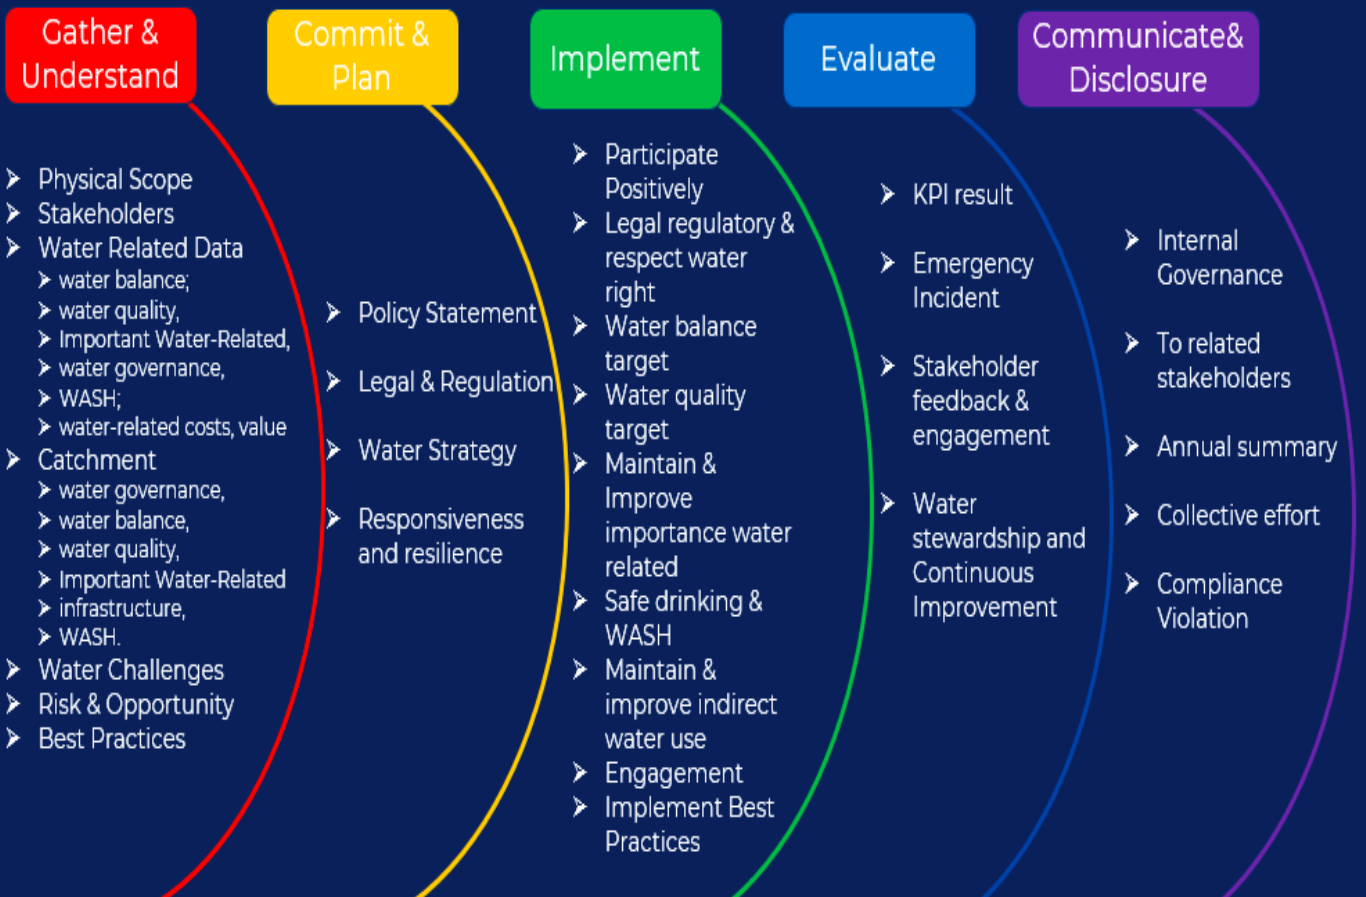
Gather & Understand

- Physical Scope
- Stakeholders
- Water Related Data
  - water balance;
  - water quality,
  - Important Water-Related,
  - water governance,
  - WASH;
  - water-related costs, value
- Catchment
  - water governance,
  - water balance,
  - water quality,
  - Important Water-Related
  - infrastructure,
  - WASH.
- Water Challenges
- Risk & Opportunity
- Best Practices

Commit & Plan

- Policy Statement
- Legal & Regulation
- Water Strategy
- Responsiveness and resilience

Implement

- Participate Positively
- Legal regulatory & respect water right
- Water balance target
- Water quality target
- Maintain & Improve importance water related
- Safe drinking & WASH
- Maintain & improve indirect water use
- Engagement
- Implement Best Practices

Evaluate

- KPI result
- Emergency Incident
- Stakeholder feedback & engagement
- Water stewardship and Continuous Improvement

Communicate& Disclosure

- Internal Governance
- To related stakeholders
- Annual summary
- Collective effort
- Compliance Violation